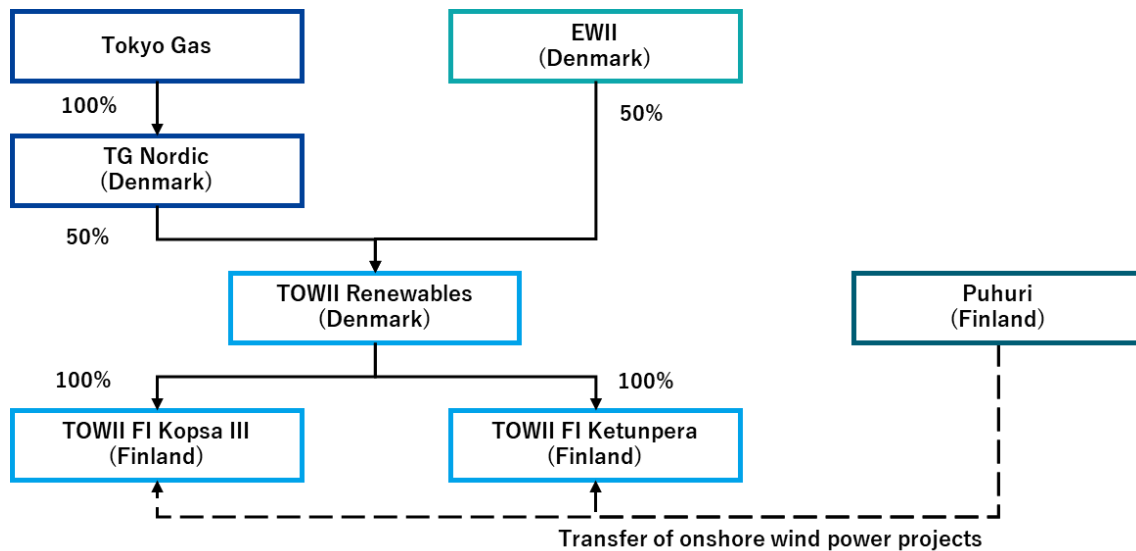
Tokyo Gas

EWII
(Denmark)

100%

50%

TG Nordic
(Denmark)

50%

TOWII Renewables
(Denmark)

Puhuri
(Finland)

100%

100%

TOWII FI Kopsa III
(Finland)

TOWII FI Ketunpera
(Finland)

Transfer of onshore wind power projects